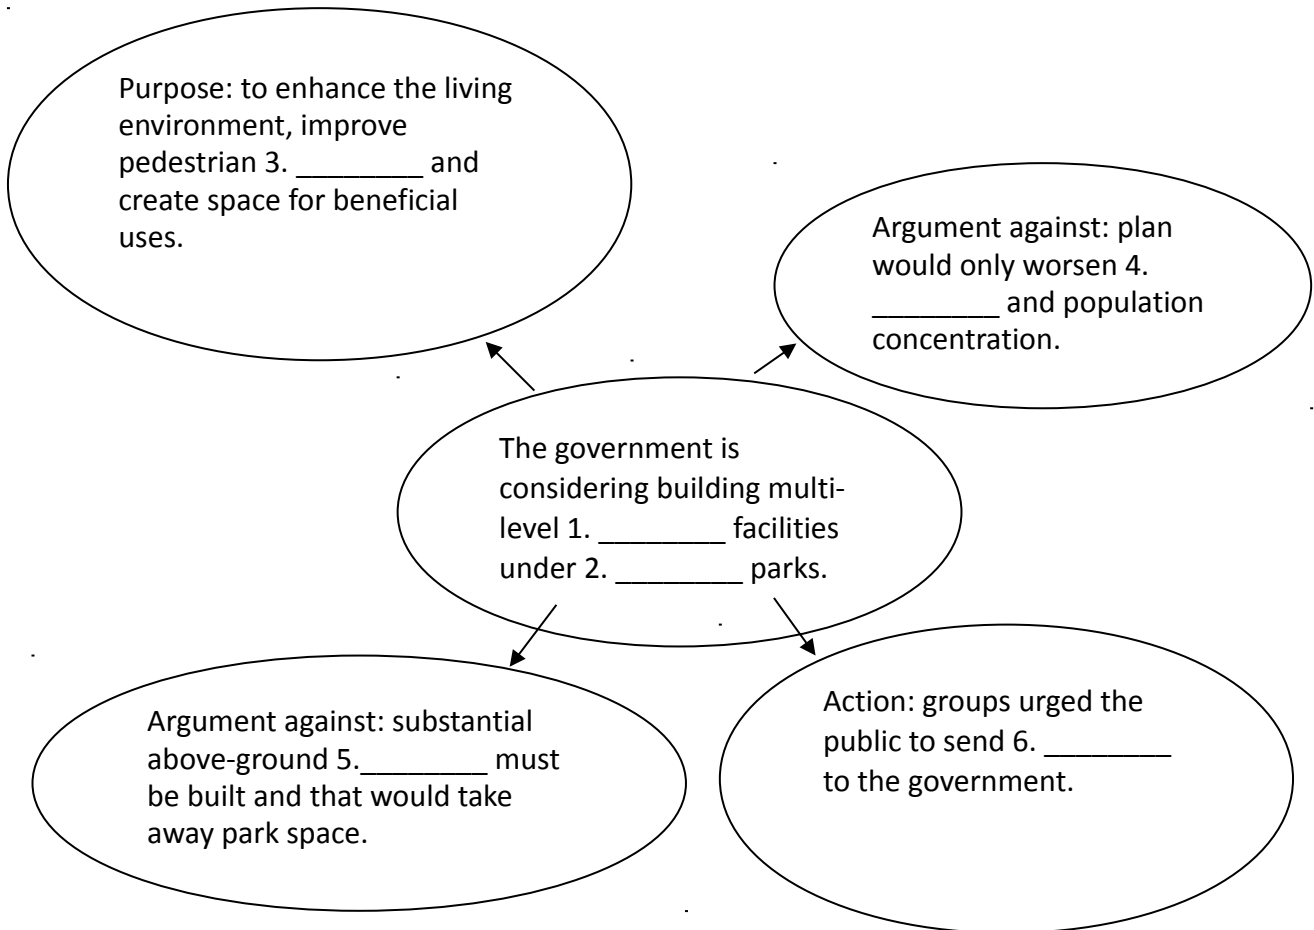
Purpose: to enhance the living environment, improve pedestrian 3. ________ and create space for beneficial uses.

Argument against: plan would only worsen 4. ________ and population concentration.

The government is considering building multi-level 1. ________ facilities under 2. ________ parks.

Argument against: substantial above-ground 5.________ must be built and that would take away park space.

Action: groups urged the public to send 6. ________ to the government.